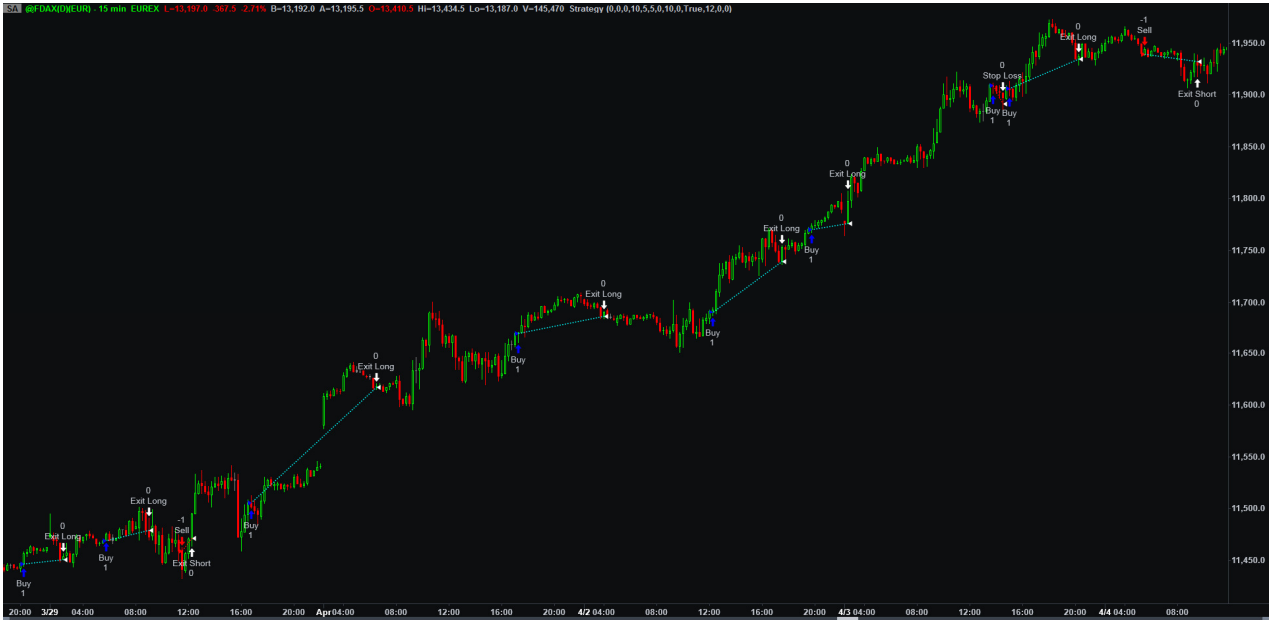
SA @FDAX(D)(EUR) - 15 min EUREX L=13,197.0 -367.5 -2.71% B=13,192.0 A=13,195.5 O=13,410.5 Hi=13,434.5 Lo=13,187.0 V=145,470 Strategy (0,0,0,10,5,5,0,10,0,True,12,0,0)

0
Exit Long
Buy
1
Buy
1
0
Exit Long
-1
Sell
Exit Short
0
Buy
1
0
Exit Long
Buy
1
0
Exit Long
Buy
1
0
Exit Long
Buy
1
0
Exit Long
0
Stop Loss
Buy
1
Buy
1
0
Exit Long
-1
Sell
Exit Short
0

11,950.0
11,900.0
11,850.0
11,800.0
11,750.0
11,700.0
11,650.0
11,600.0
11,550.0
11,500.0
11,450.0

20:00 3/29 04:00 08:00 12:00 16:00 20:00 Apr 04:00 08:00 12:00 16:00 20:00 4/2 04:00 08:00 12:00 16:00 20:00 4/3 04:00 08:00 12:00 16:00 20:00 4/4 04:00 08:00